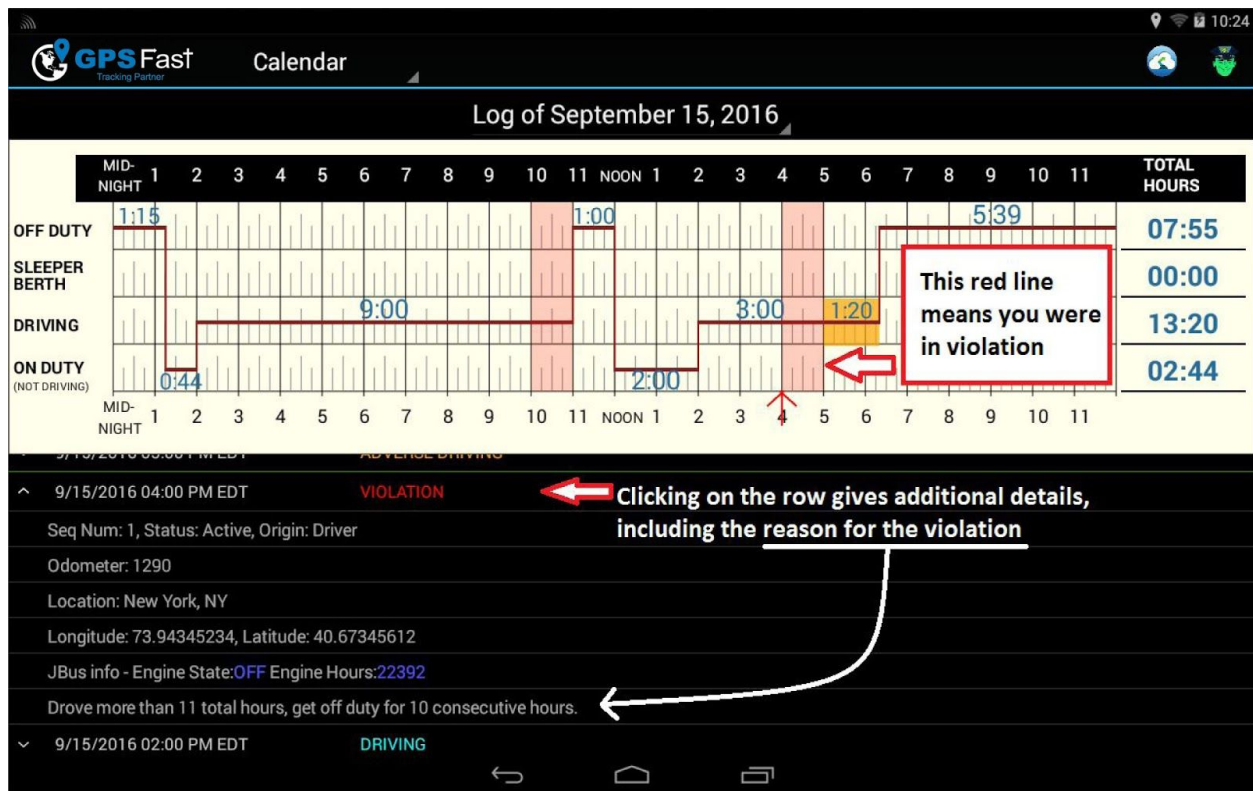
10:24

GPS Fast
Tracking Partner

Calendar

Log of September 15, 2016

| MID-NIGHT | 1 | 2 | 3 | 4 | 5 | 6 | 7 | 8 | 9 | 10 | 11 | NOON | 1 | 2 | 3 | 4 | 5 | 6 | 7 | 8 | 9 | 10 | 11 | TOTAL HOURS |
|---|---|---|---|---|---|---|---|---|---|---|---|---|---|---|---|---|---|---|---|---|---|---|---|---|
| OFF DUTY | 1:15 | | | | | | | | | | 1:00 | | | | | | | | | 5:39 | | | | 07:55 |
| SLEEPER BERTH | | | | | | | | | | | | | | | | | | | | | | | | 00:00 |
| DRIVING | | | | | | 9:00 | | | | | | | | | 3:00 | | 1:20 | | | | | | | 13:20 |
| ON DUTY (NOT DRIVING) | 0:44 | | | | | | | | | | | | 2:00 | | | | | | | | | | | 02:44 |

MID-NIGHT 1 2 3 4 5 6 7 8 9 10 11 NOON 1 2 3 4 5 6 7 8 9 10 11

This red line means you were in violation

9/15/2016 05:00 PM EDT ADVERSE DRIVING

^ 9/15/2016 04:00 PM EDT VIOLATION

Clicking on the row gives additional details, including the reason for the violation

Seq Num: 1, Status: Active, Origin: Driver

Odometer: 1290

Location: New York, NY

Longitude: 73.94345234, Latitude: 40.67345612

JBus info - Engine State:OFF Engine Hours:22392

Drove more than 11 total hours, get off duty for 10 consecutive hours.

9/15/2016 02:00 PM EDT DRIVING